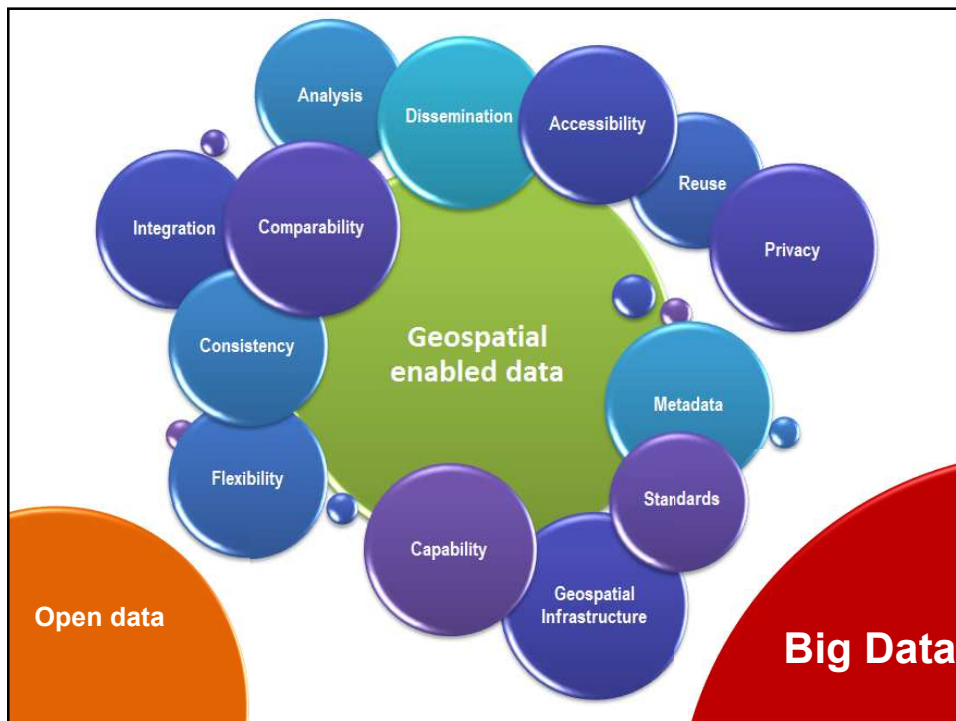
Analysis

Dissemination

Accessibility

Reuse

Privacy

Integration

Comparability

Geospatial enabled data

Consistency

Metadata

Flexibility

Standards

Capability

Geospatial Infrastructure

Open data

Big Data